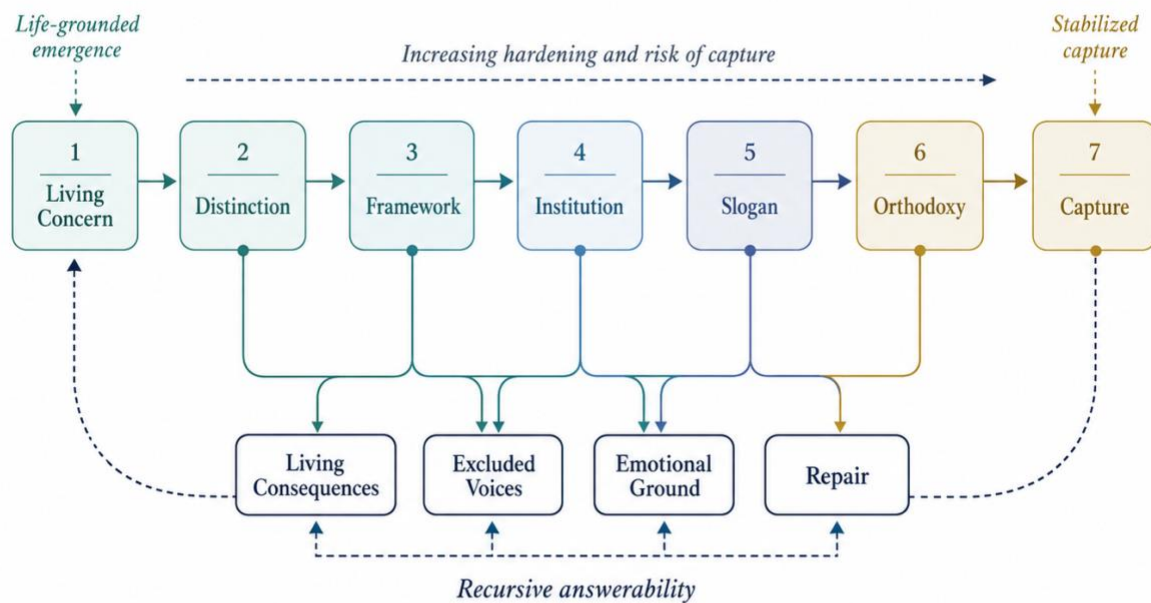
Life-grounded emergence

Increasing hardening and risk of capture

Stabilized capture

1
Living Concern

2
Distinction

3
Framework

4
Institution

5
Slogan

6
Orthodoxy

7
Capture

Living Consequences

Excluded Voices

Emotional Ground

Repair

Recursive answerability